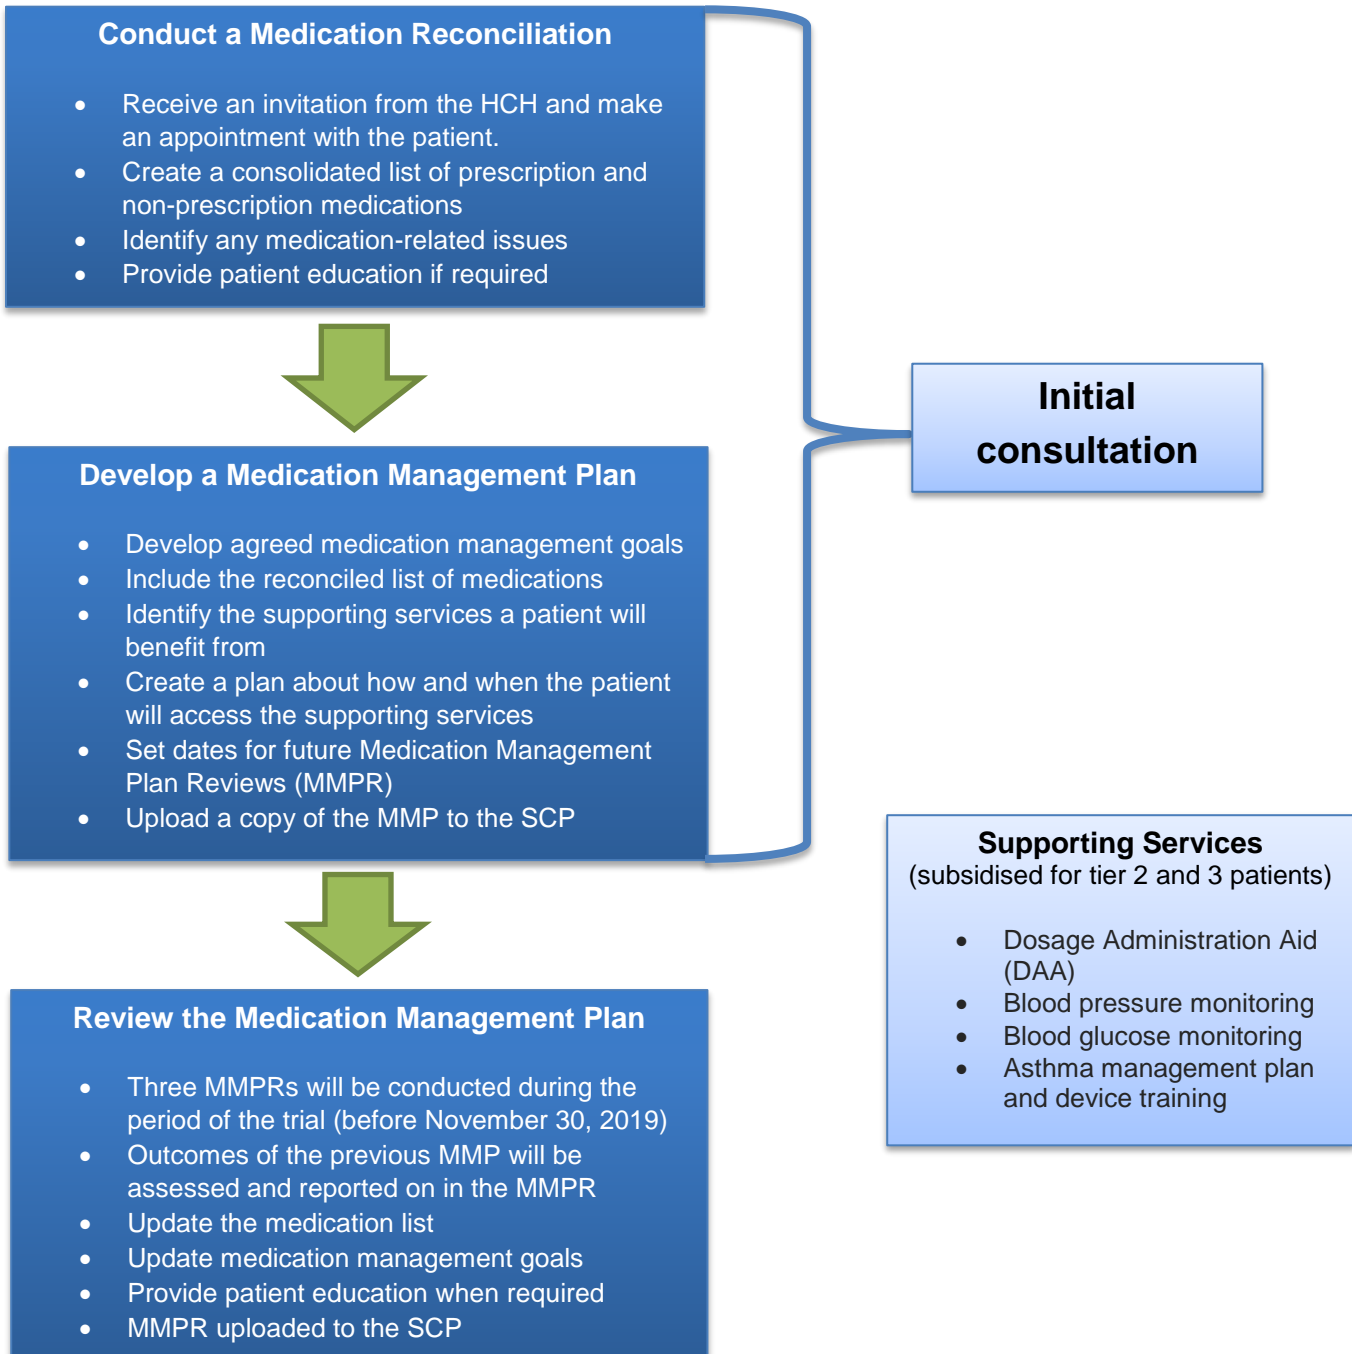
Conduct a Medication Reconciliation

- Receive an invitation from the HCH and make an appointment with the patient.
- Create a consolidated list of prescription and non-prescription medications
- Identify any medication-related issues
- Provide patient education if required

Develop a Medication Management Plan

- Develop agreed medication management goals
- Include the reconciled list of medications
- Identify the supporting services a patient will benefit from
- Create a plan about how and when the patient will access the supporting services
- Set dates for future Medication Management Plan Reviews (MMPR)
- Upload a copy of the MMP to the SCP

Review the Medication Management Plan

- Three MMPRs will be conducted during the period of the trial (before November 30, 2019)
- Outcomes of the previous MMP will be assessed and reported on in the MMPR
- Update the medication list
- Update medication management goals
- Provide patient education when required
- MMPR uploaded to the SCP

Initial consultation

Supporting Services
(subsidised for tier 2 and 3 patients)

- Dosage Administration Aid (DAA)
- Blood pressure monitoring
- Blood glucose monitoring
- Asthma management plan and device training